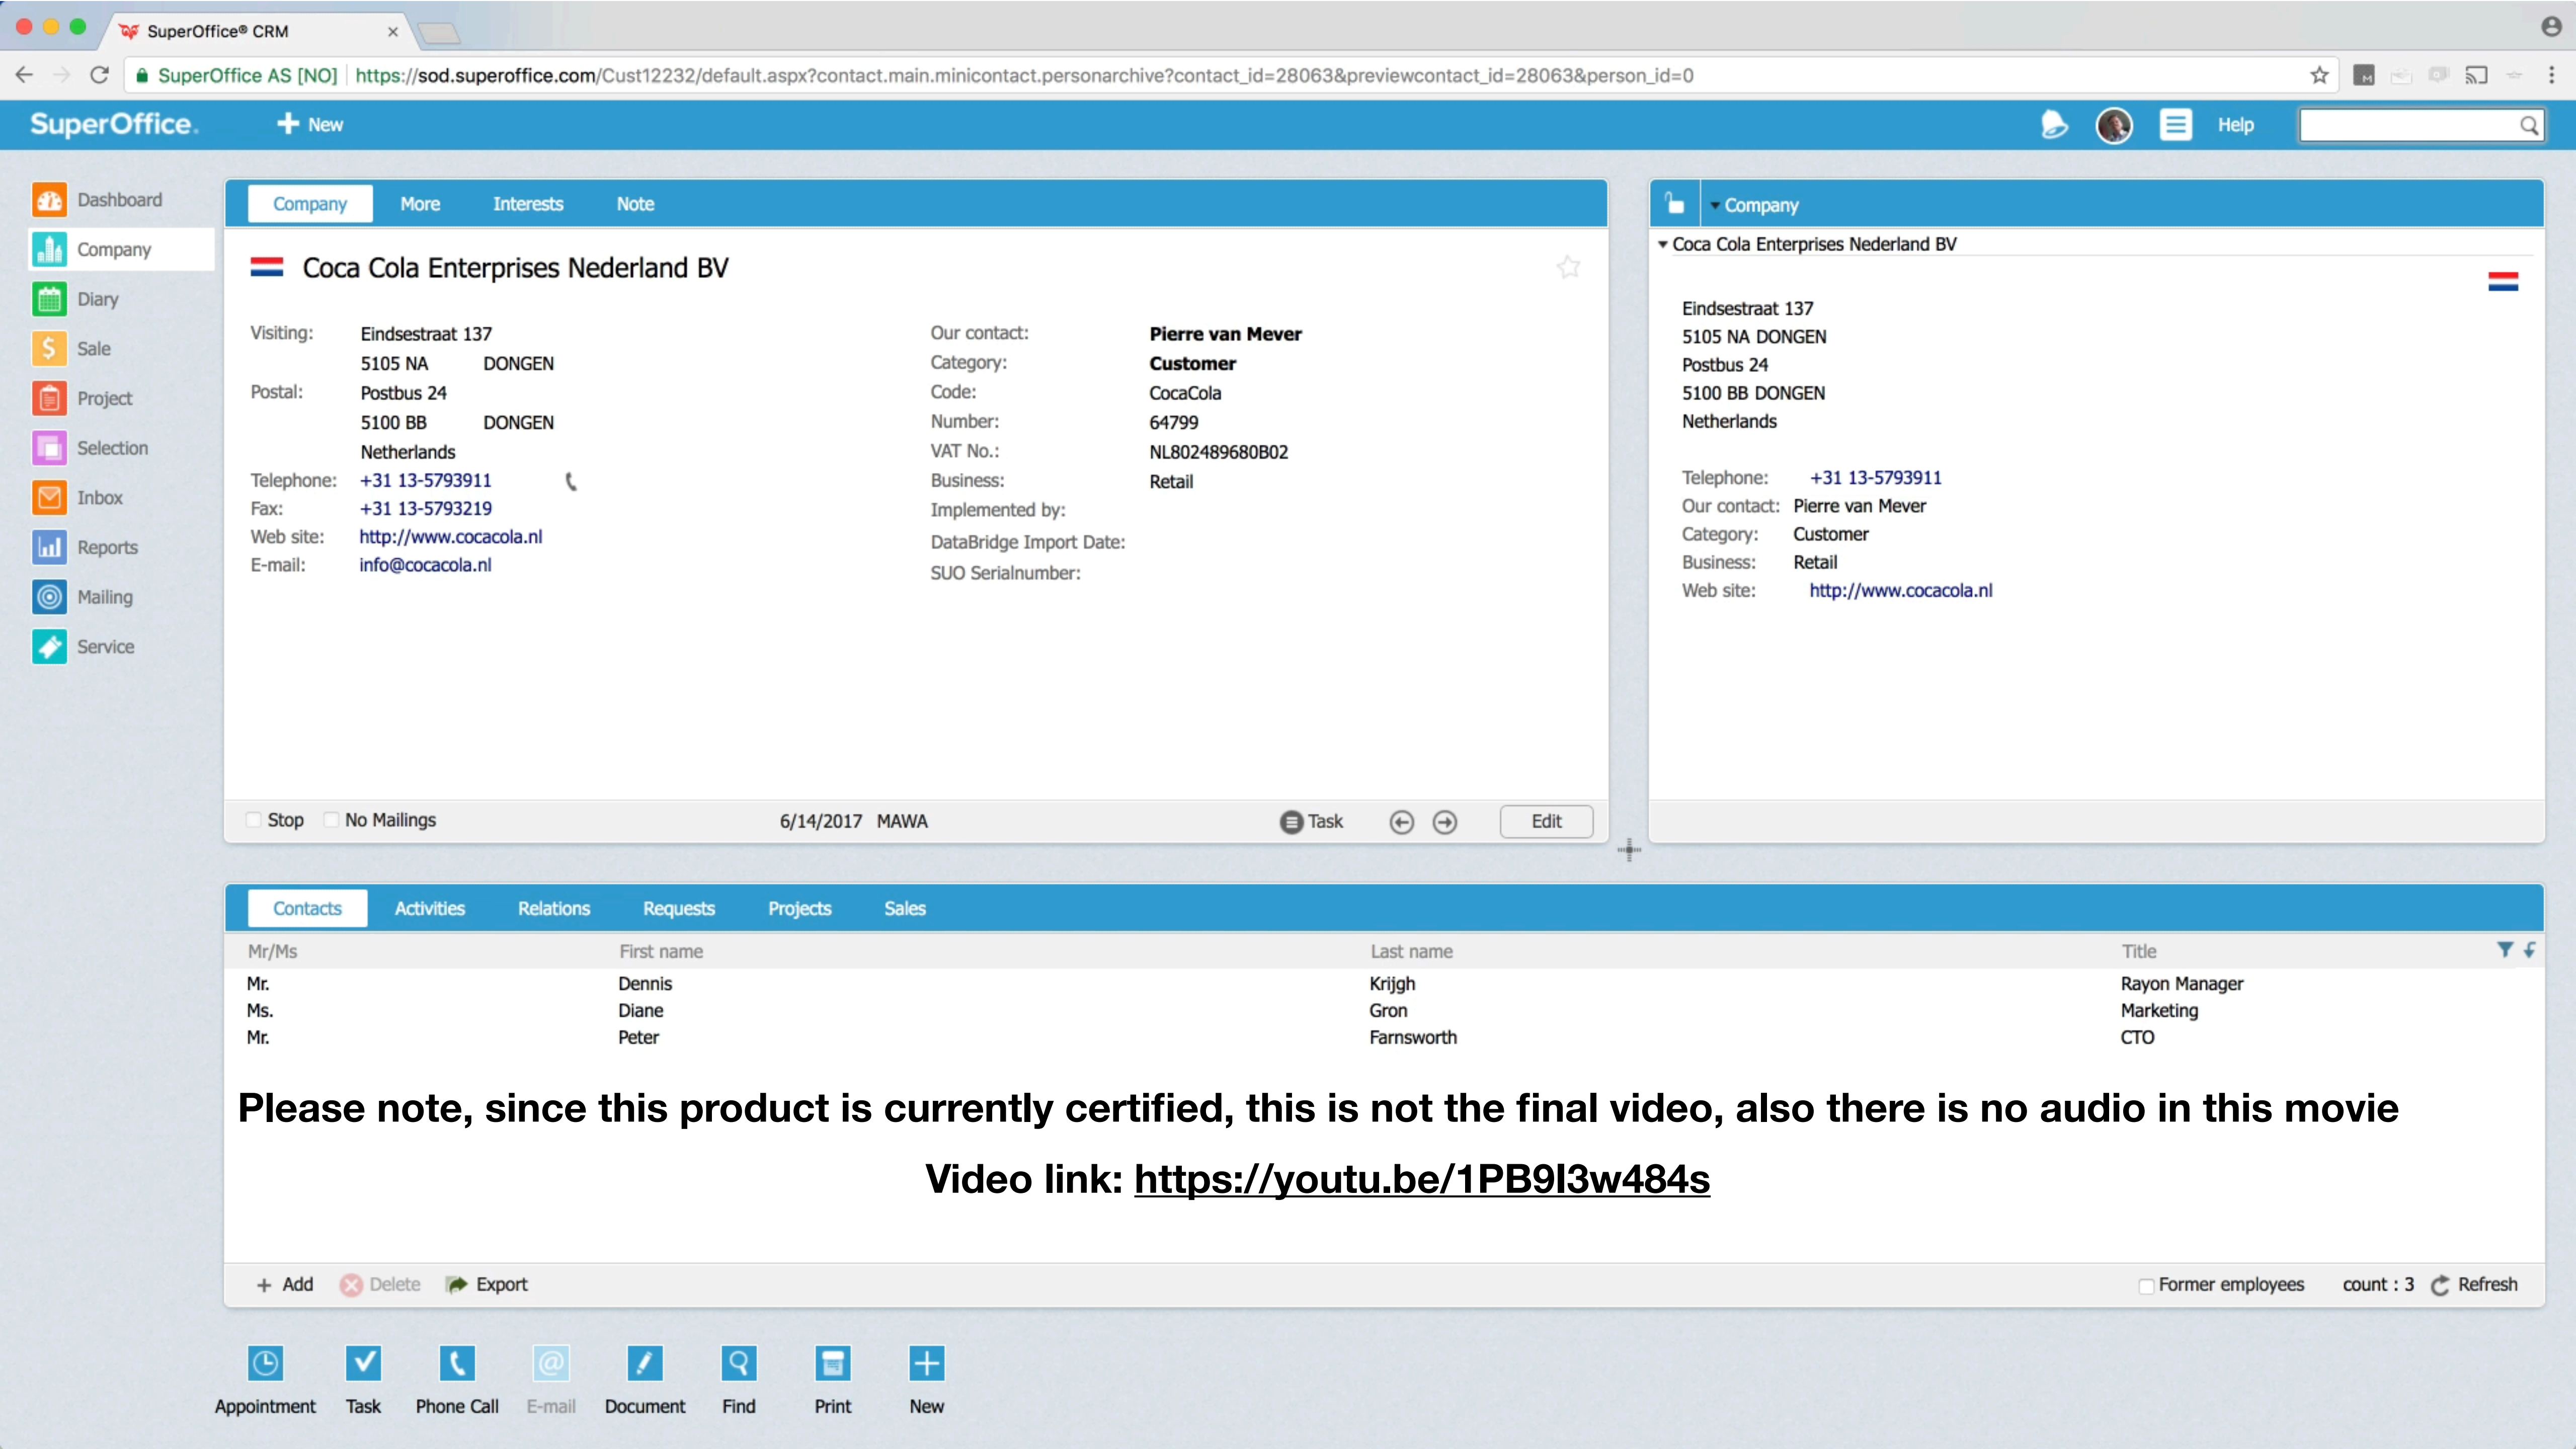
SuperOffice® CRM

SuperOffice AS [NO] https://sod.superoffice.com/Cust12232/default.aspx?contact.main.minicontact.personarchive?contact_id=28063&previewcontact_id=28063&person_id=0

SuperOffice. New Help

Dashboard
Company
Diary
Sale
Project
Selection
Inbox
Reports
Mailing
Service

Company More Interests Note

Coca Cola Enterprises Nederland BV

Visiting: Eindsestraat 137
5105 NA DONGEN
Postal: Postbus 24
5100 BB DONGEN
Netherlands
Telephone: +31 13-5793911
Fax: +31 13-5793219
Web site: http://www.cocacola.nl
E-mail: info@cocacola.nl

Our contact: Pierre van Mever
Category: Customer
Code: CocaCola
Number: 64799
VAT No.: NL802489680B02
Business: Retail
Implemented by:
DataBridge Import Date:
SUO Serialnumber:

Stop No Mailings 6/14/2017 MAWA Task Edit

Company
Coca Cola Enterprises Nederland BV

Eindsestraat 137
5105 NA DONGEN
Postbus 24
5100 BB DONGEN
Netherlands

Telephone: +31 13-5793911
Our contact: Pierre van Mever
Category: Customer
Business: Retail
Web site: http://www.cocacola.nl

Contacts Activities Relations Requests Projects Sales

| Mr/Ms | First name | Last name | Title |
|---|---|---|---|
| Mr. | Dennis | Krijgh | Rayon Manager |
| Ms. | Diane | Gron | Marketing |
| Mr. | Peter | Farnsworth | CTO |

Please note, since this product is currently certified, this is not the final video, also there is no audio in this movie

Video link: https://youtu.be/1PB9I3w484s

Add Delete Export Former employees count : 3 Refresh

Appointment Task Phone Call E-mail Document Find Print New